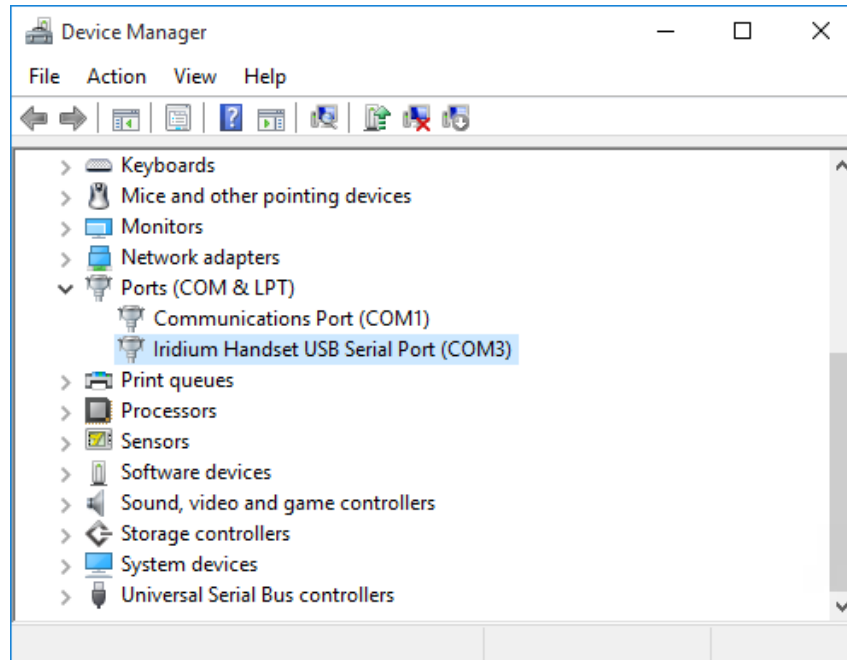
Device Manager

File Action View Help

Keyboards
Mice and other pointing devices
Monitors
Network adapters
Ports (COM & LPT)
Communications Port (COM1)
Iridium Handset USB Serial Port (COM3)
Print queues
Processors
Sensors
Software devices
Sound, video and game controllers
Storage controllers
System devices
Universal Serial Bus controllers